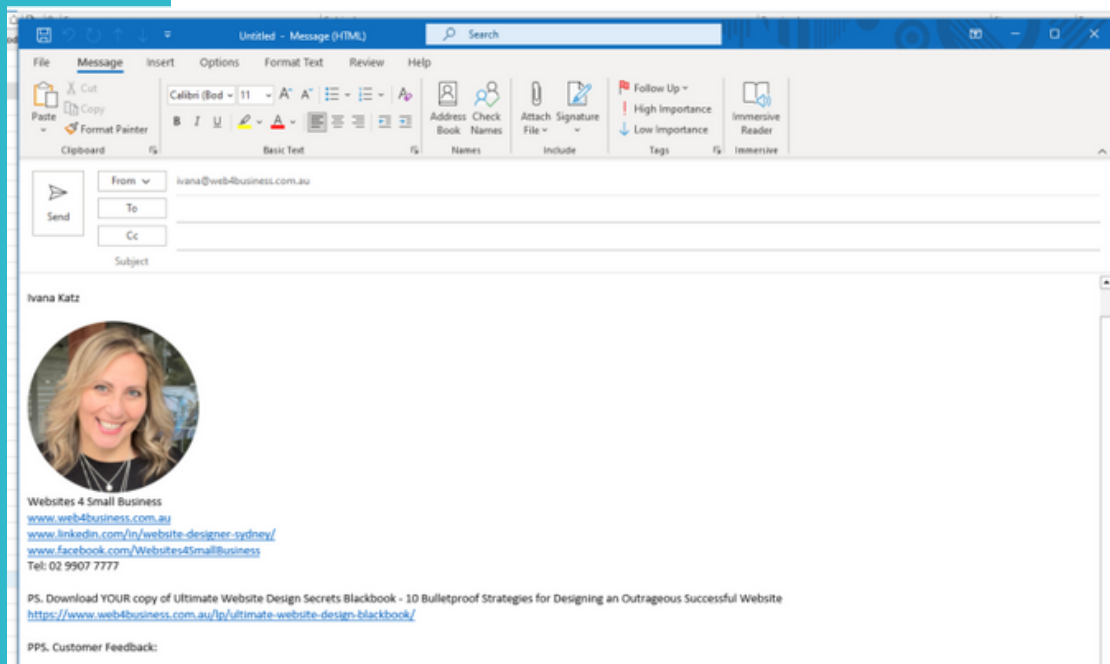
Untitled - Message (HTML)

Search

File Message Insert Options Format Text Review Help

Paste
Cut
Copy
Format Painter
Clipboard

Calibri (Bod 11
Basic Text

Address Book
Check Names
Names

Attach File
Signature
Include

Follow Up
High Importance
Low Importance
Tags

Immersive Reader
Immersive

Send
From
ivana@web4business.com.au
To
Cc
Subject

Ivana Katz

Websites 4 Small Business
www.web4business.com.au
www.linkedin.com/in/website-designer-sydney/
www.facebook.com/Websites4SmallBusiness
Tel: 02 9907 7777

PS. Download YOUR copy of Ultimate Website Design Secrets Blackbook - 10 Bulletproof Strategies for Designing an Outrageous Successful Website
https://www.web4business.com.au/lp/ultimate-website-design-blackbook/

PPS. Customer Feedback: